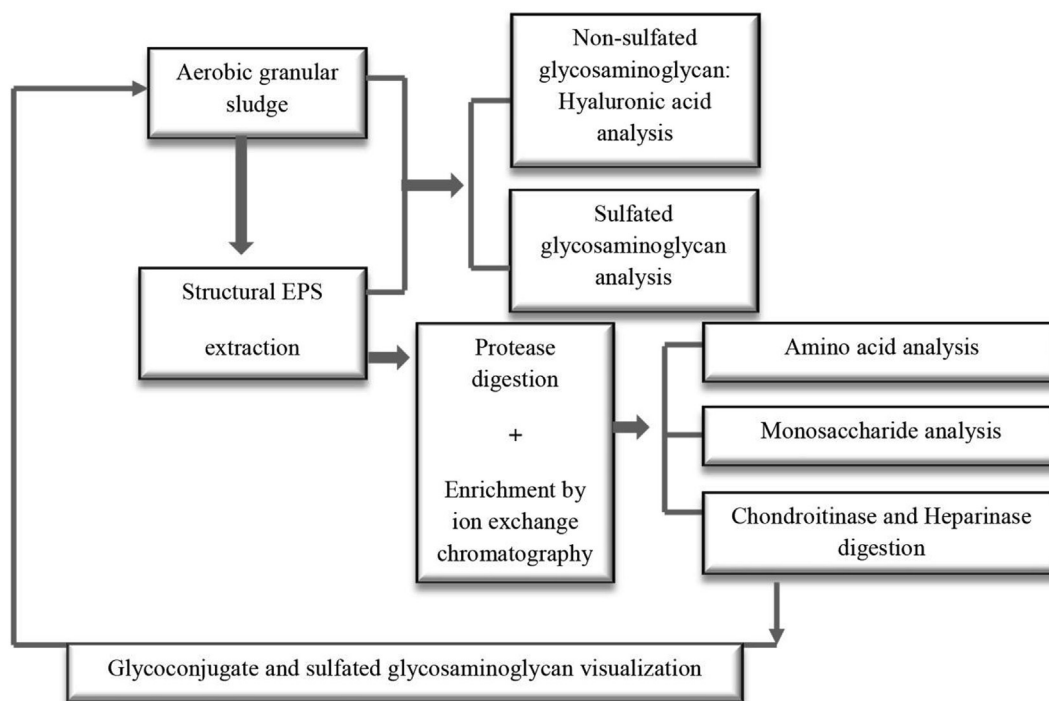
Aerobic granular sludge

Non-sulfated glycosaminoglycan: Hyaluronic acid analysis

Sulfated glycosaminoglycan analysis

Structural EPS

extraction

Protease digestion

+

Enrichment by ion exchange chromatography

Amino acid analysis

Monosaccharide analysis

Chondroitinase and Heparinase digestion

Glycoconjugate and sulfated glycosaminoglycan visualization